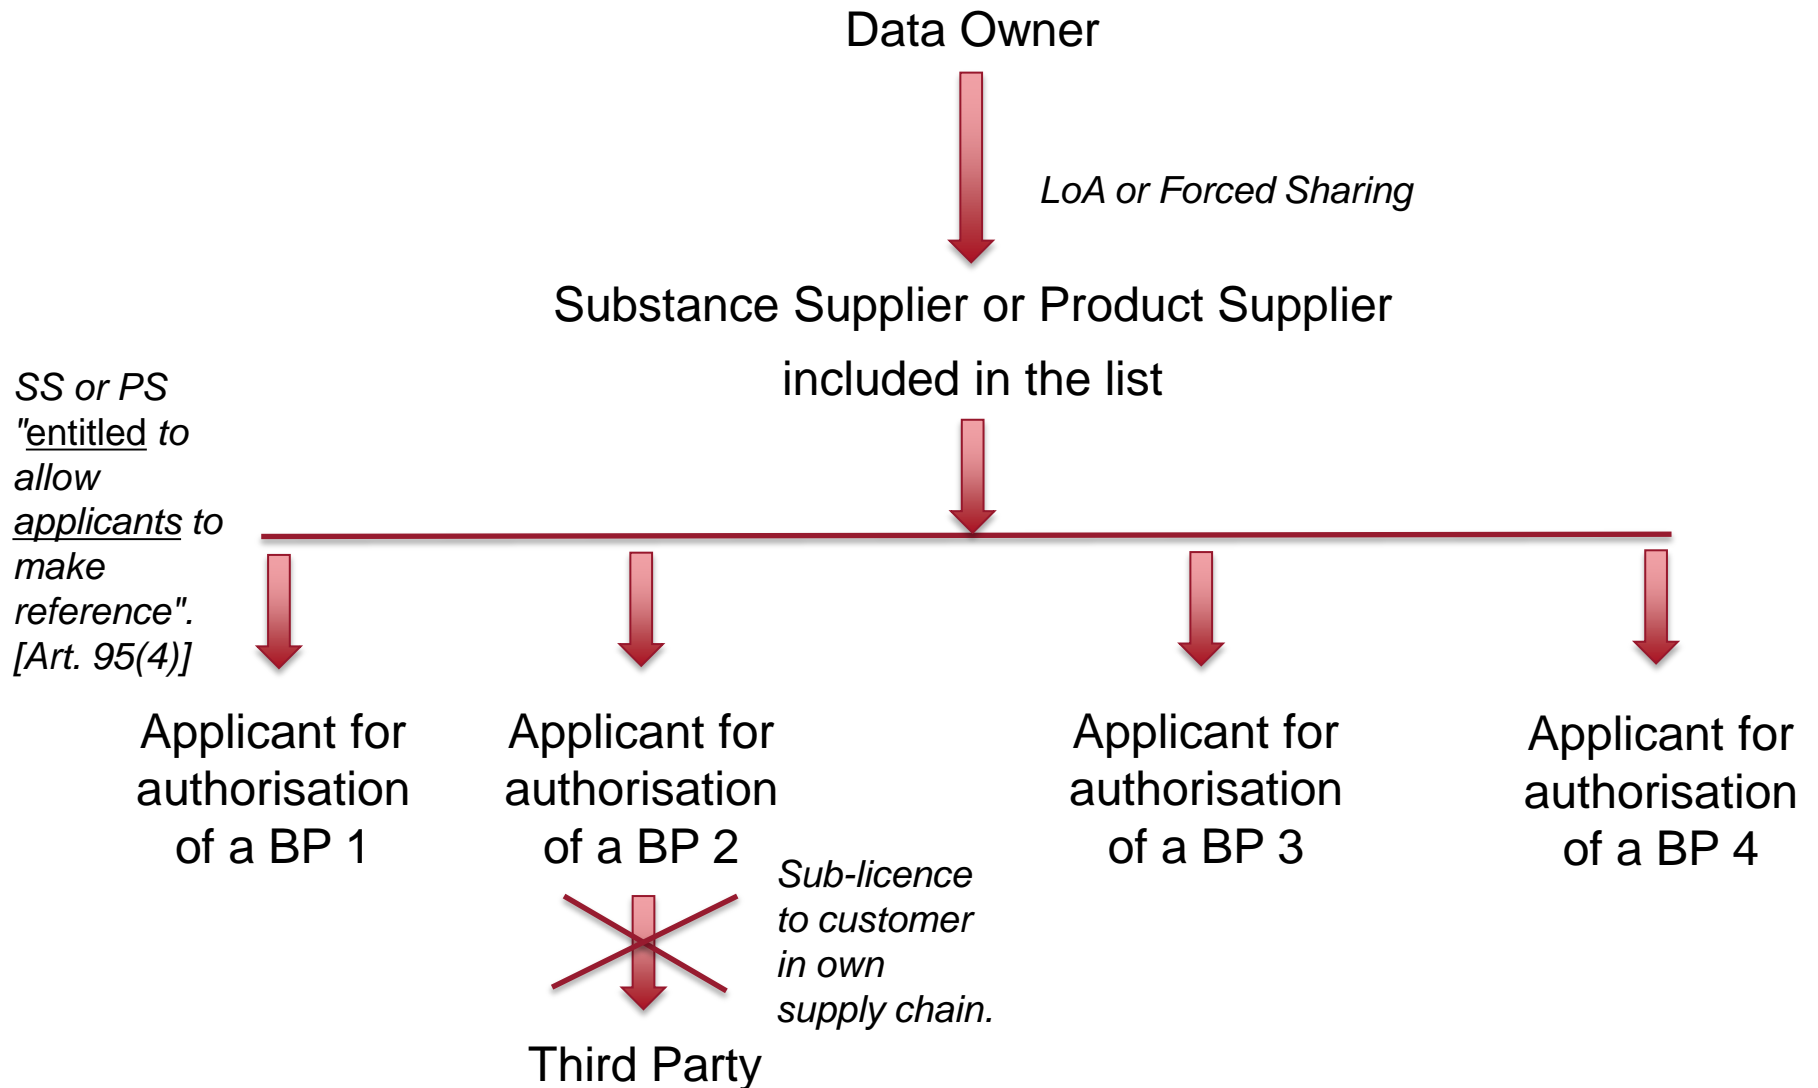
Data Owner

LoA or Forced Sharing

Substance Supplier or Product Supplier included in the list

SS or PS "entitled to allow applicants to make reference". [Art. 95(4)]

Applicant for authorisation of a BP 1

Applicant for authorisation of a BP 2

Applicant for authorisation of a BP 3

Applicant for authorisation of a BP 4

Sub-licence to customer in own supply chain.

Third Party